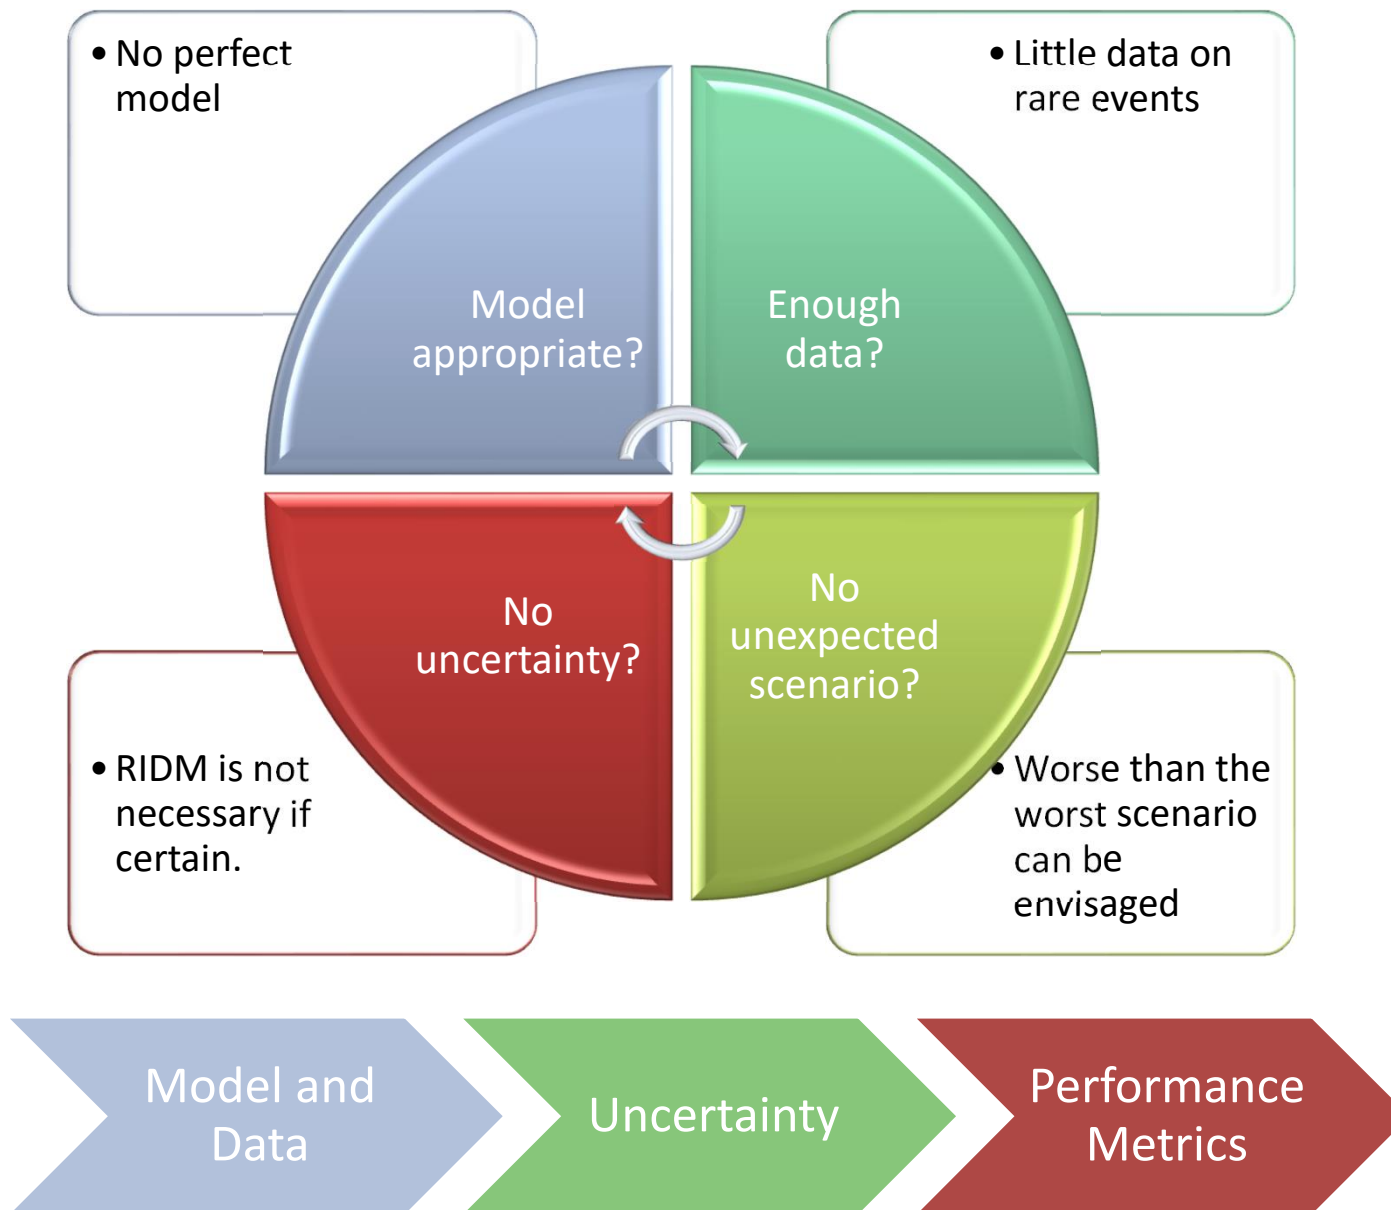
• No perfect model

• Little data on rare events

Model appropriate?

Enough data?

No uncertainty?

No unexpected scenario?

• RIDM is not necessary if certain.

• Worse than the worst scenario can be envisaged

Model and Data

Uncertainty

Performance Metrics